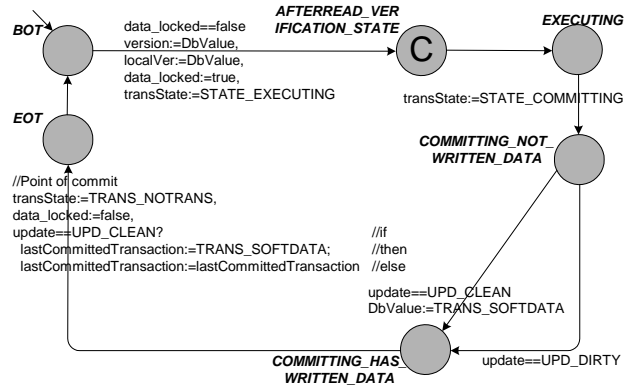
BOT

data_locked==false
version:=DbValue,
localVer:=DbValue,
local data_locked:=true,
transState:=STATE_EXECUTING

AFTERREAD_VERIFICATION_STATE

C

EXECUTING

transState:=STATE_COMMITTING

EOT

COMMITTING_NOT_WRITTEN_DATA

//Point of commit
transState:=TRANS_NOTRANS,
data_locked:=false,
update==UPD_CLEAN? //if
lastCommittedTransaction:=TRANS_SOFTDATA; //then
lastCommittedTransaction:=lastCommittedTransaction //else

update==UPD_CLEAN
DbValue:=TRANS_SOFTDATA

update==UPD_DIRTY

COMMITTING_HAS_WRITTEN_DATA